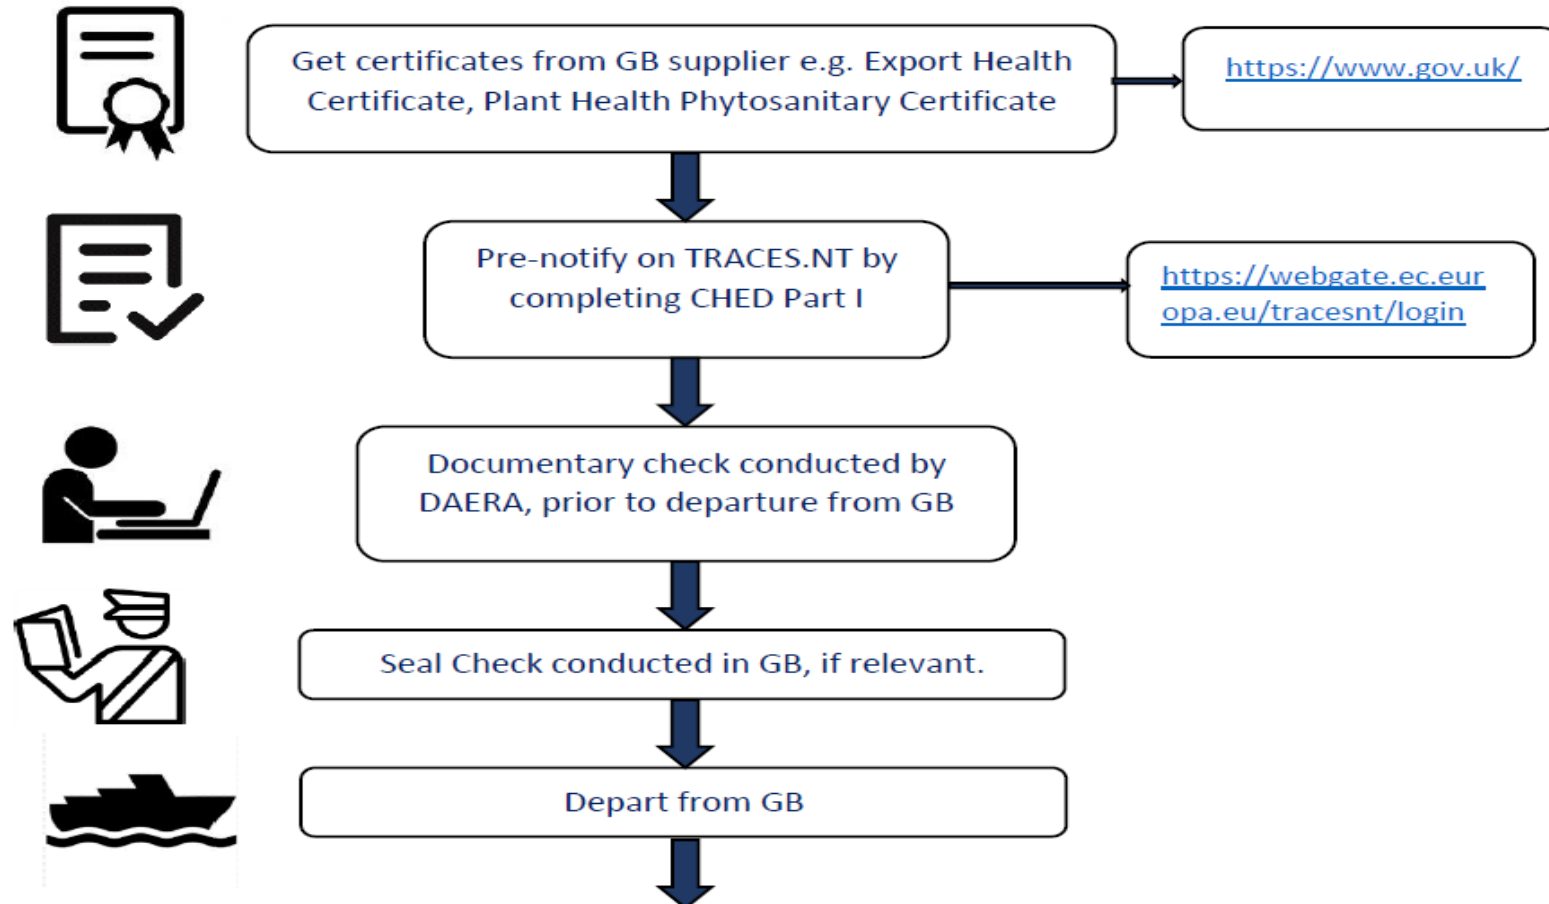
Get certificates from GB supplier e.g. Export Health Certificate, Plant Health Phytosanitary Certificate

https://www.gov.uk/

Pre-notify on TRACES.NT by completing CHED Part I

https://webgate.ec.europa.eu/tracesnt/login

Documentary check conducted by DAERA, prior to departure from GB

Seal Check conducted in GB, if relevant.

Depart from GB